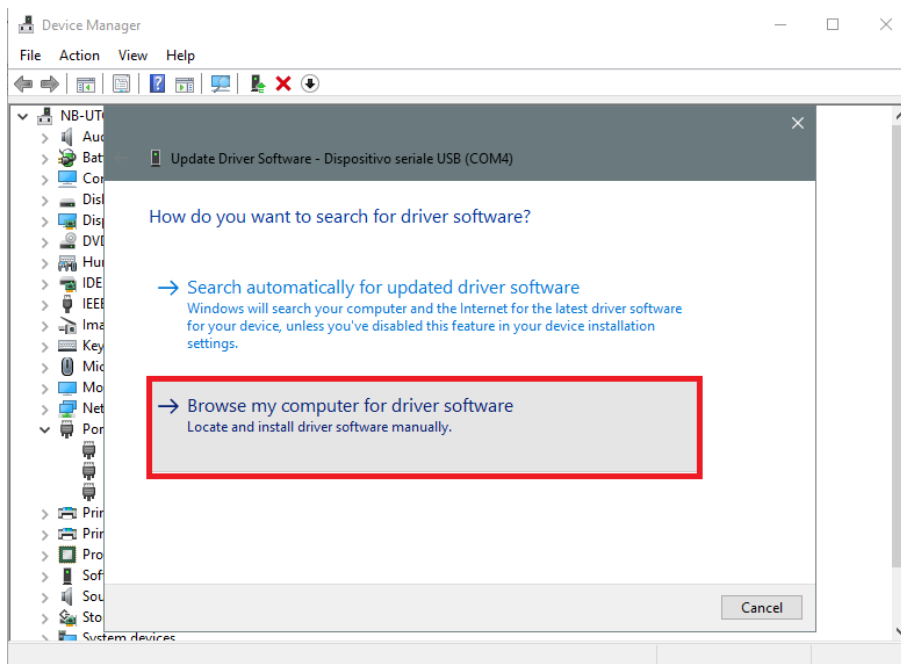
Device Manager

File Action View Help

NB-UT
Auc
Bat
Cor
Disl
Disp
DVI
Hur
IDE
IEEE
Ima
Key
Mic
Mo
Net
Por
Prir
Prir
Pro
Sof
Sou
Sto
System devices

Update Driver Software - Dispositivo seriale USB (COM4)

How do you want to search for driver software?

→ Search automatically for updated driver software
Windows will search your computer and the Internet for the latest driver software for your device, unless you've disabled this feature in your device installation settings.

→ Browse my computer for driver software
Locate and install driver software manually.

Cancel